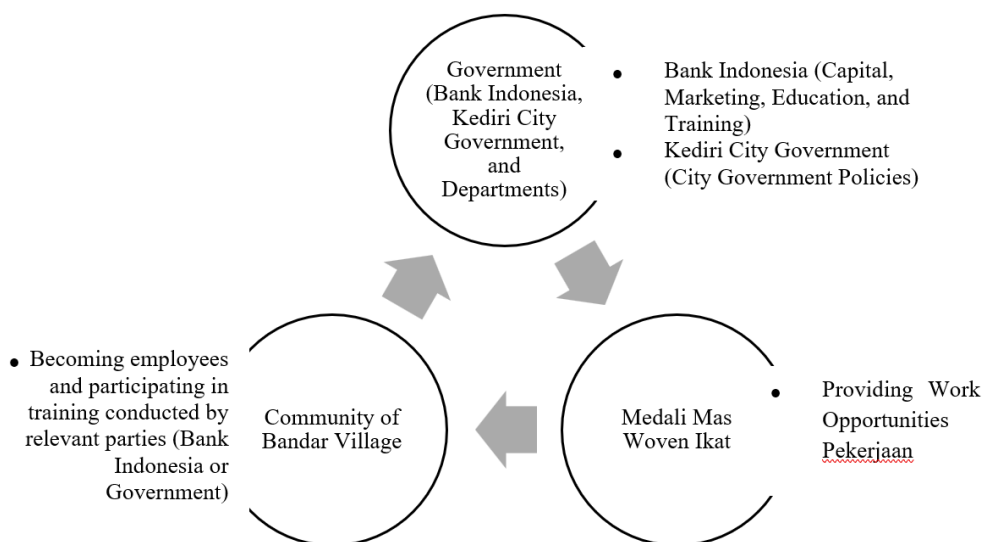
Government (Bank Indonesia, Kediri City Government, and Departments)

- Bank Indonesia (Capital, Marketing, Education, and Training)
- Kediri City Government (City Government Policies)

Medali Mas Woven Ikat

- Providing Work Opportunities Pekerjaan

Community of Bandar Village

- Becoming employees and participating in training conducted by relevant parties (Bank Indonesia or Government)